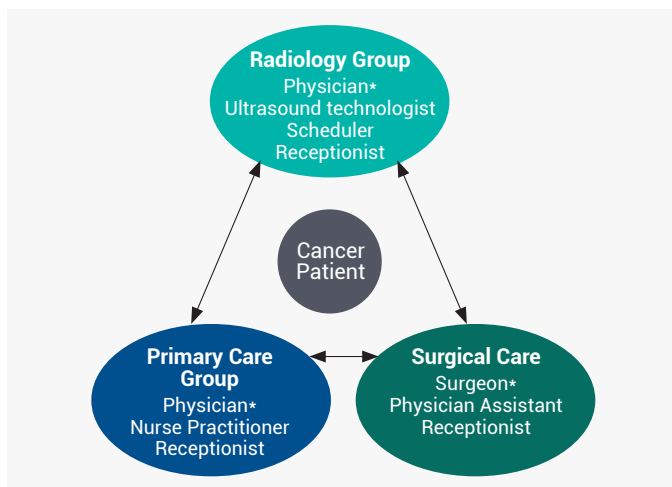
Radiology Group
Physician*
Ultrasound technologist
Scheduler
Receptionist

Cancer Patient

Primary Care Group
Physician*
Nurse Practitioner
Receptionist

Surgical Care
Surgeon*
Physician Assistant
Receptionist